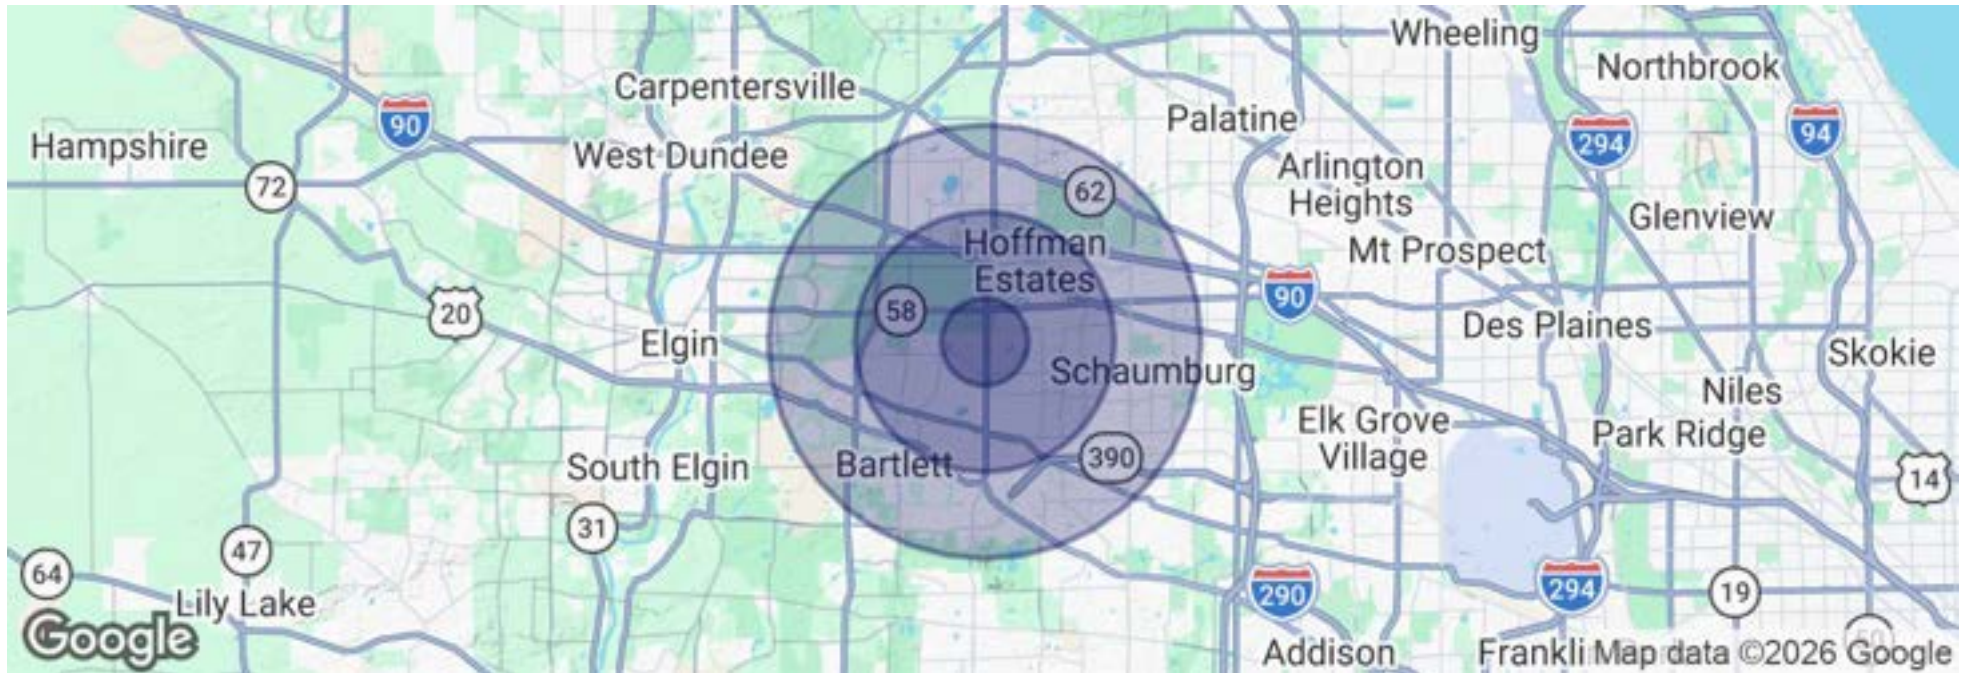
Wheeling
Northbrook
Carpentersville
90
94
294
Palatine
Hampshire
West Dundee
Arlington Heights
72
62
Glenview
Hoffman Estates
Mt Prospect
90
58
20
Des Plaines
Elgin
Skokie
Schaumburg
Niles
Elk Grove Village
Park Ridge
South Elgin
Bartlett
390
14
31
47
64
Lily Lake
Google
290
294
19
Addison
Frankli Map data ©2026 Google